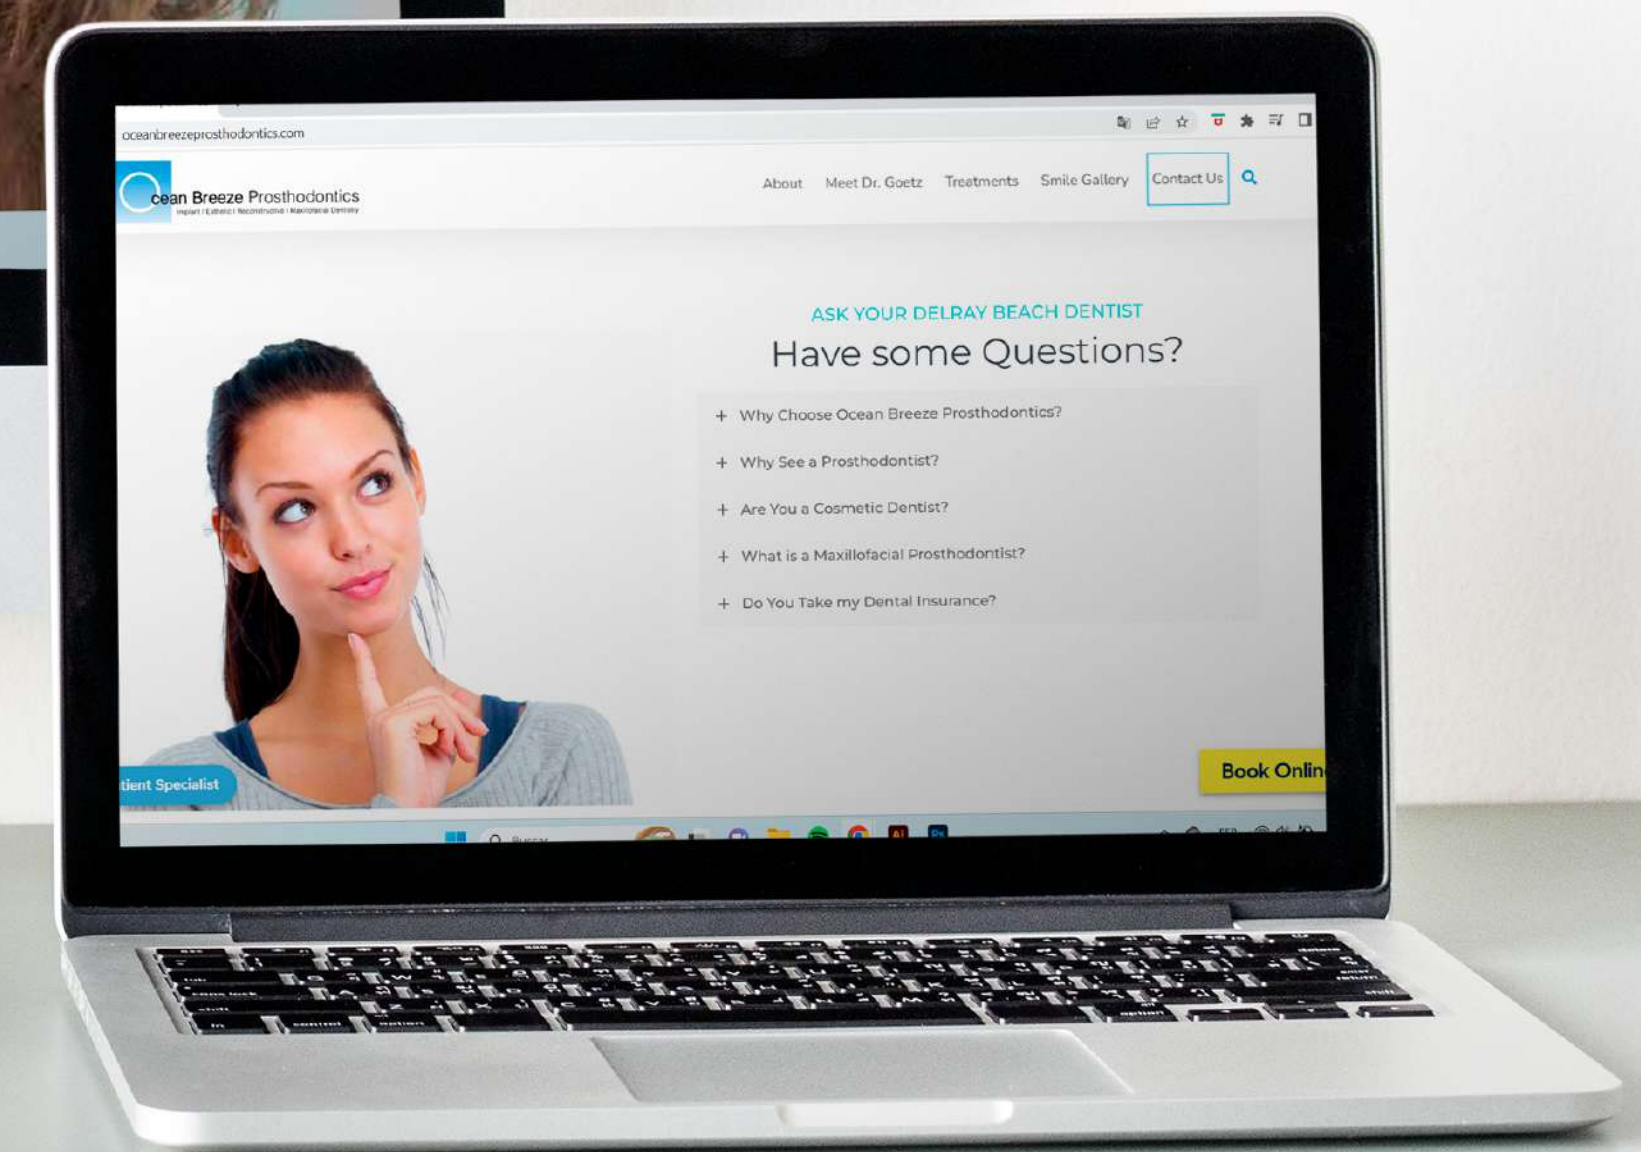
oceanbreezeprosthodontics.com

cean Breeze Prosthodontics
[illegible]

About Meet Dr. Goetz Treatments Smile Gallery Contact Us

ASK YOUR DELRAY BEACH DENTIST
Have some Questions?

+ Why Choose Ocean Breeze Prosthodontics?
+ Why See a Prosthodontist?
+ Are You a Cosmetic Dentist?
+ What is a Maxillofacial Prosthodontist?
+ Do You Take my Dental Insurance?

tient Specialist

Book Onlin